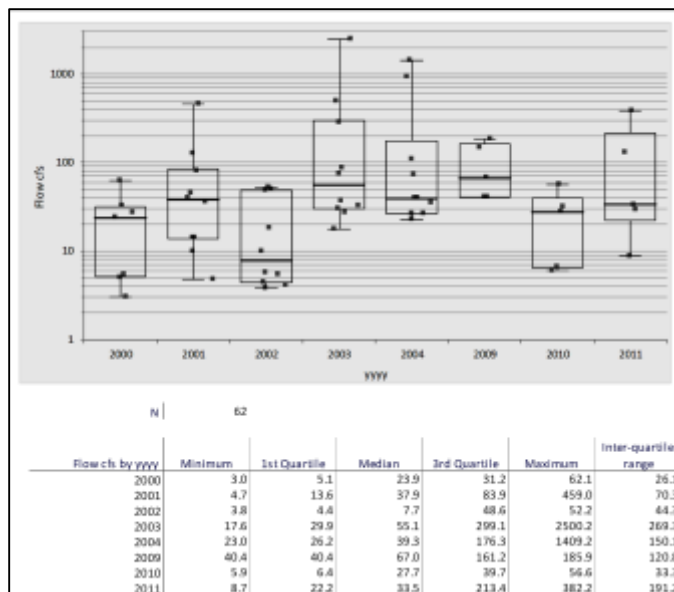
1000

100

10

1

Flow cfs

2000 2001 2002 2003 2004 2009 2010 2011

yyyy

N 62

| Flow cfs by yyyy | Minimum | 1st Quartile | Median | 3rd Quartile | Maximum | Inter-quartile range |
|---|---|---|---|---|---|---|
| 2000 | 3.0 | 5.1 | 23.9 | 31.2 | 62.1 | 26.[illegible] |
| 2001 | 4.7 | 13.6 | 37.9 | 83.9 | 459.0 | 70.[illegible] |
| 2002 | 3.8 | 4.4 | 7.7 | 48.6 | 52.2 | 44.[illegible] |
| 2003 | 17.6 | 29.9 | 55.1 | 299.1 | 2500.2 | 269.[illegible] |
| 2004 | 23.0 | 26.2 | 39.3 | 176.3 | 1409.2 | 150.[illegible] |
| 2009 | 40.4 | 40.4 | 67.0 | 161.2 | 185.9 | 120.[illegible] |
| 2010 | 5.9 | 6.4 | 27.7 | 39.7 | 56.6 | 33.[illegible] |
| 2011 | 8.7 | 22.2 | 33.5 | 213.4 | 382.2 | 191.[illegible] |